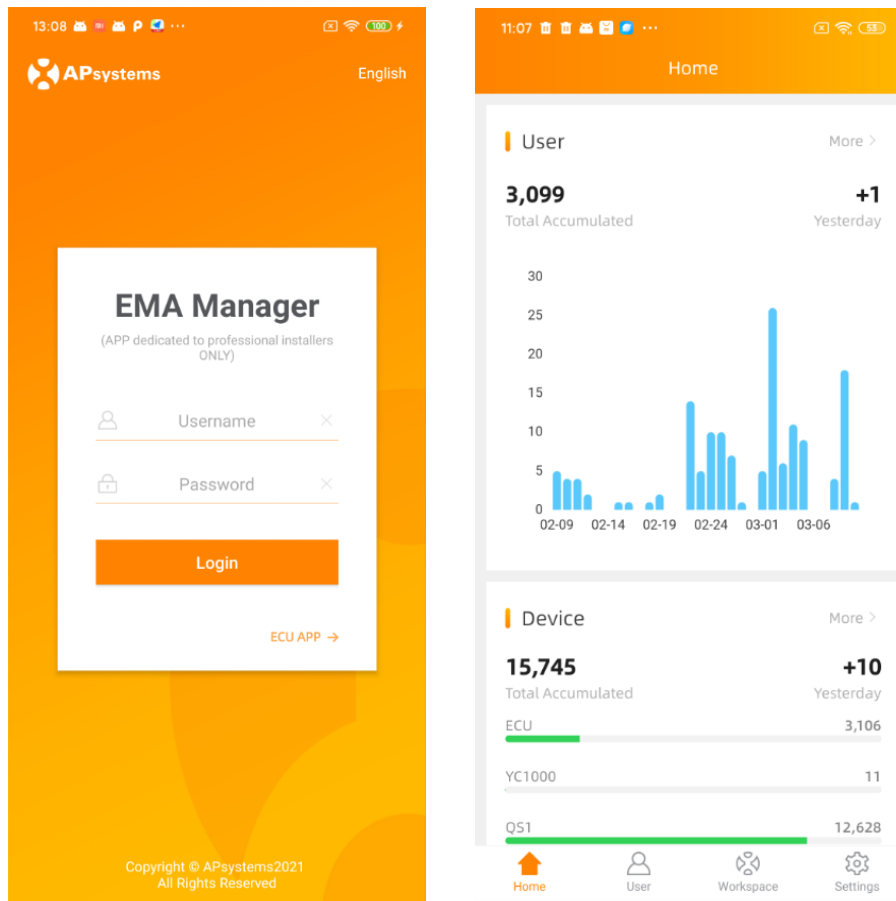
13:08 100

APsystems English

EMA Manager

(APP dedicated to professional installers ONLY)

Username

Password

Login

ECU APP →

Copyright © APsystems2021
All Rights Reserved

11:07 58

Home

User More >

3,099 +1
Total Accumulated Yesterday

30
25
20
15
10
5
0
02-09 02-14 02-19 02-24 03-01 03-06

Device More >

15,745 +10
Total Accumulated Yesterday

ECU 3,106

YC1000 11

QS1 12,628

Home User Workspace Settings